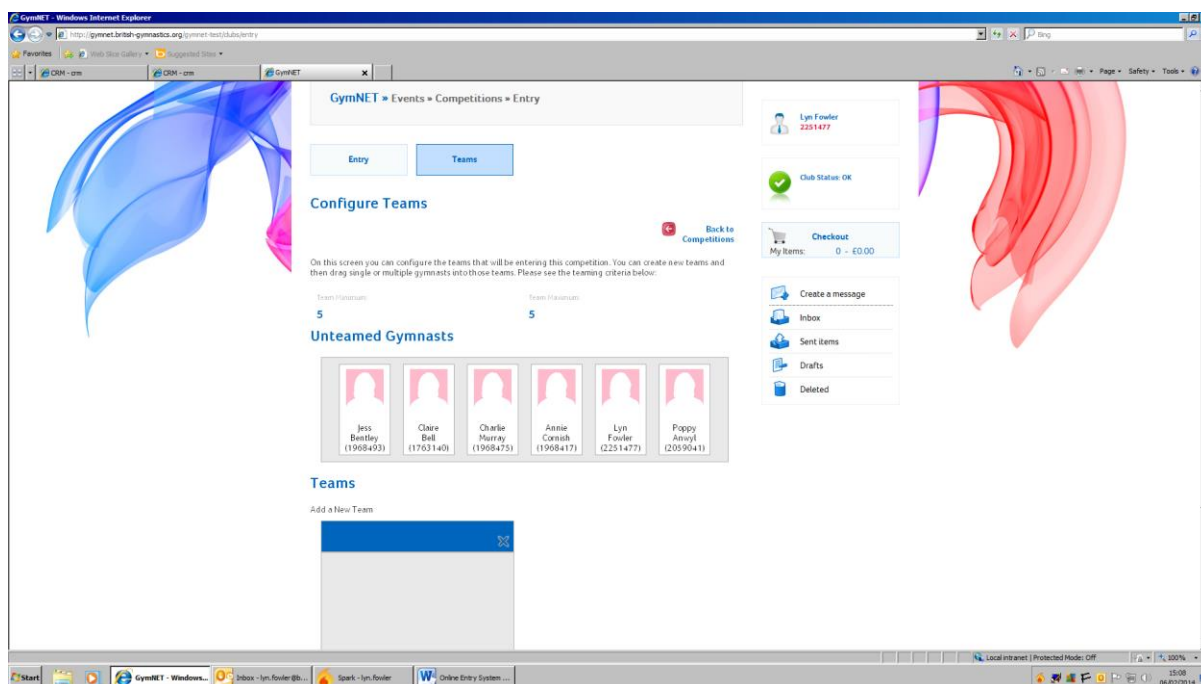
GymNET - Windows Internet Explorer

http://gymnet.british-gymnastics.org/gymnet-test/clubs/entry

Bing

Favorites | Web Slice Gallery ▾ | Suggested Sites ▾

CRM - crm | CRM - crm | GymNET

Page ▾ Safety ▾ Tools ▾

GymNET » Events » Competitions » Entry

Entry | Teams

Configure Teams

Back to Competitions

On this screen you can configure the teams that will be entering this competition. You can create new teams and then drag single or multiple gymnasts into those teams. Please see the teaming criteria below:

Team Maximum
5

Team Maximum
5

Unteamed Gymnasts

Jess Bentley (1968493)

Claire Bell (1763140)

Charlie Murray (1968475)

Annie Cornish (1968417)

Lyn Fowler (2251477)

Poppy Anwyl (2059041)

Teams

Add a New Team

Lyn Fowler
2251477

Club Status: OK

Checkout
My Items: 0 - £0.00

Create a message

Inbox

Sent items

Drafts

Deleted

Local intranet | Protected Mode: Off

100%

Start | GymNET - Windows... | Inbox - lyn.fowler@b... | Spark - lyn.fowler | Online Entry System ...

15:08